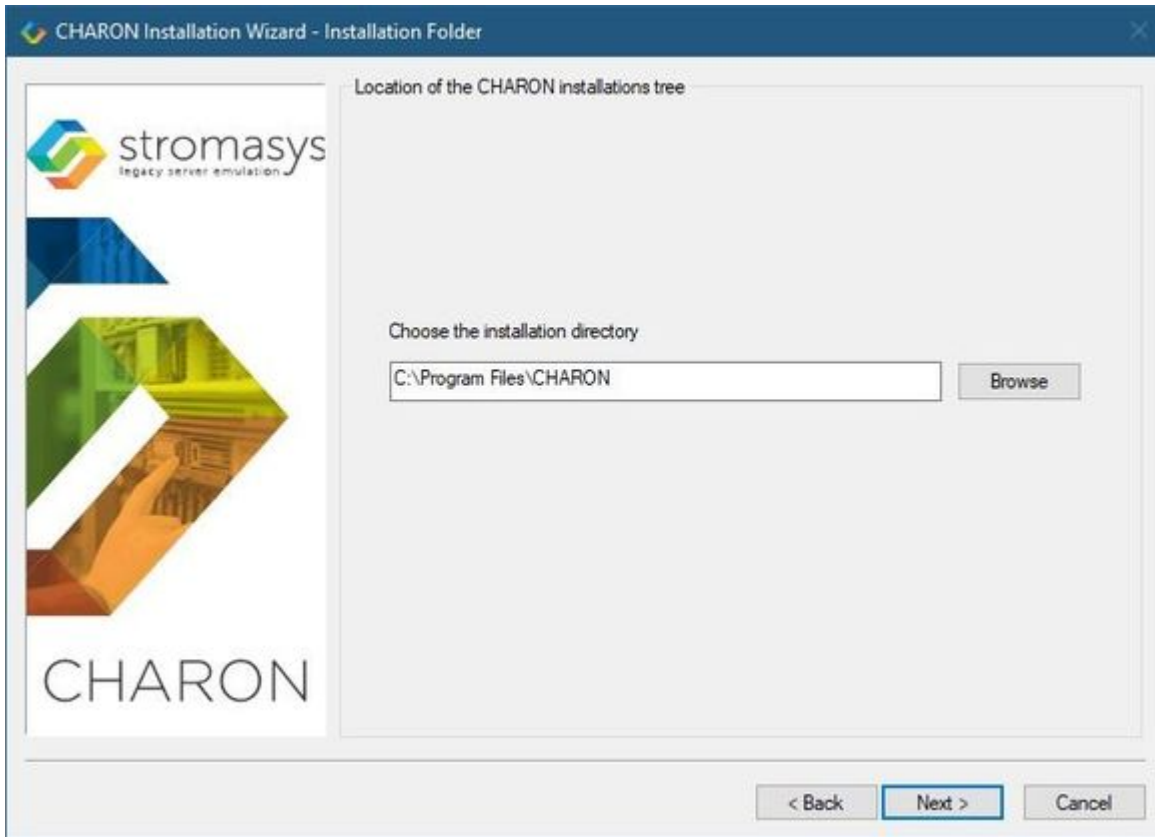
CHARON Installation Wizard - Installation Folder

stromasys
legacy server emulation

CHARON

Location of the CHARON installations tree

Choose the installation directory

C:\Program Files\CHARON

Browse

< Back

Next >

Cancel